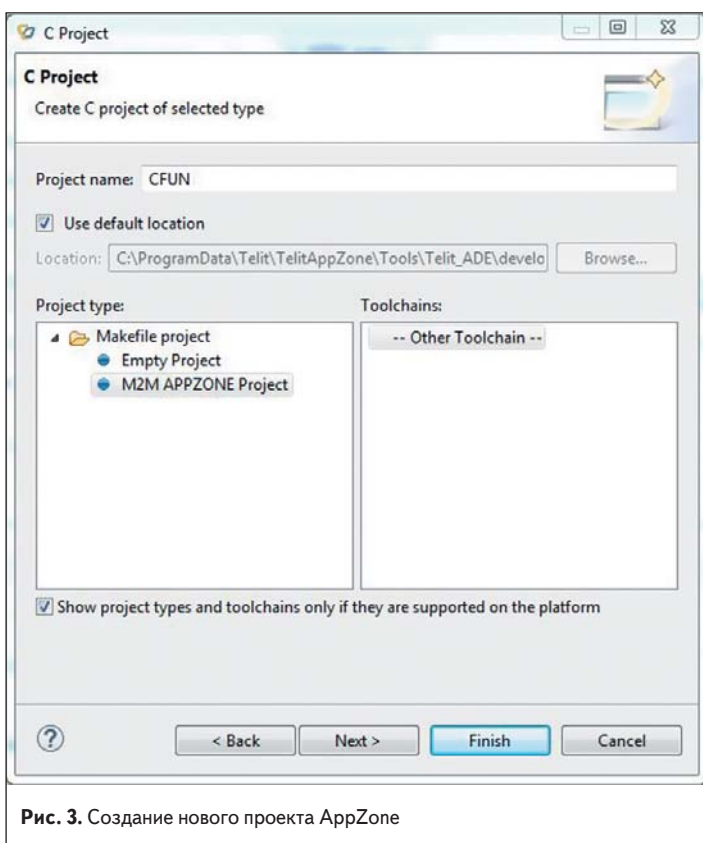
C Project

C Project

Create C project of selected type

Project name: CFUN

Use default location

Location: C:\ProgramData\Telit\TelitAppZone\Tools\Telit_ADE\develo

Browse...

Project type:

Makefile project

Empty Project

M2M APPZONE Project

Toolchains:

-- Other Toolchain --

Show project types and toolchains only if they are supported on the platform

?

< Back

Next >

Finish

Cancel

**Рис. 3.** Создание нового проекта AppZone